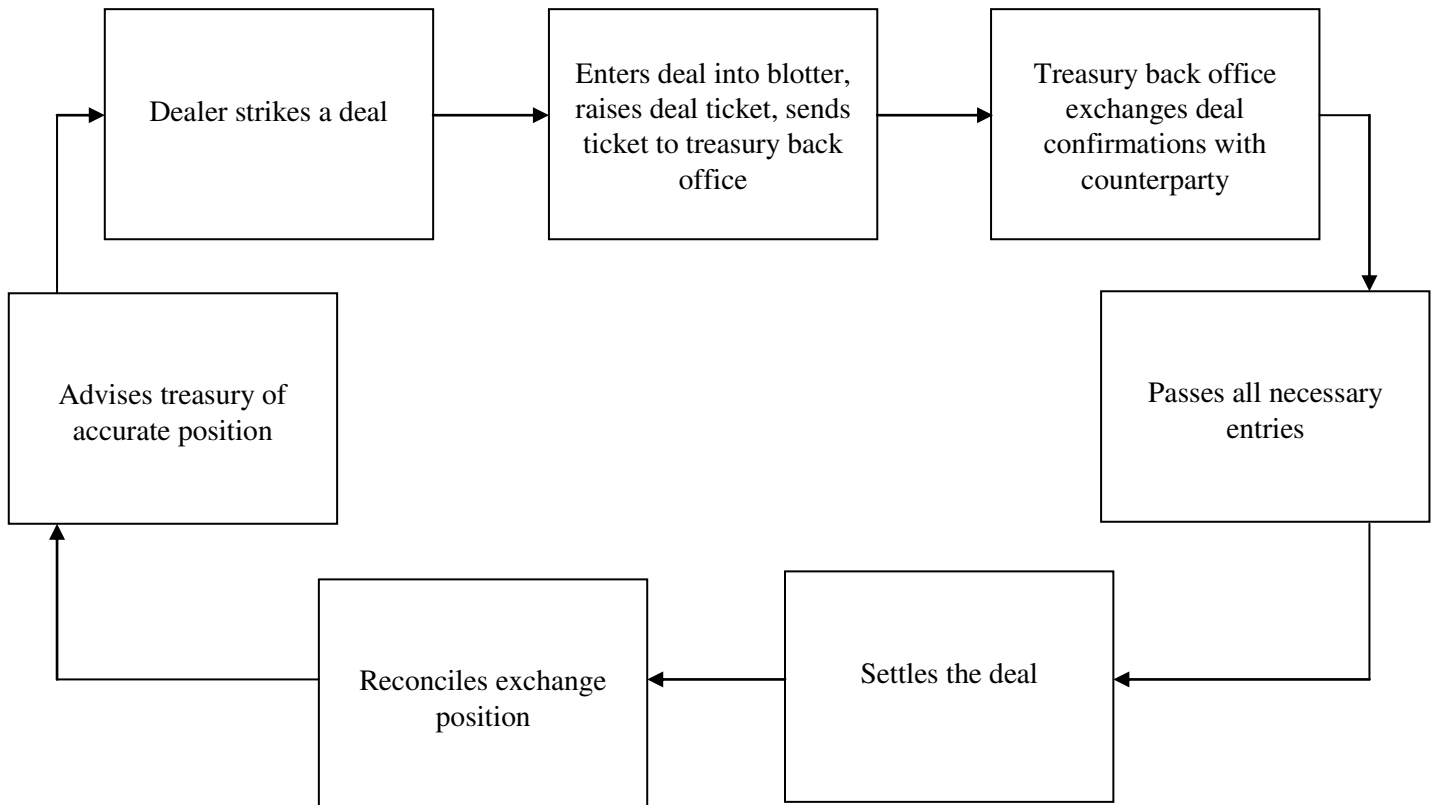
Dealer strikes a deal

Enters deal into blotter, raises deal ticket, sends ticket to treasury back office

Treasury back office exchanges deal confirmations with counterparty

Passes all necessary entries

Settles the deal

Reconciles exchange position

Advises treasury of accurate position